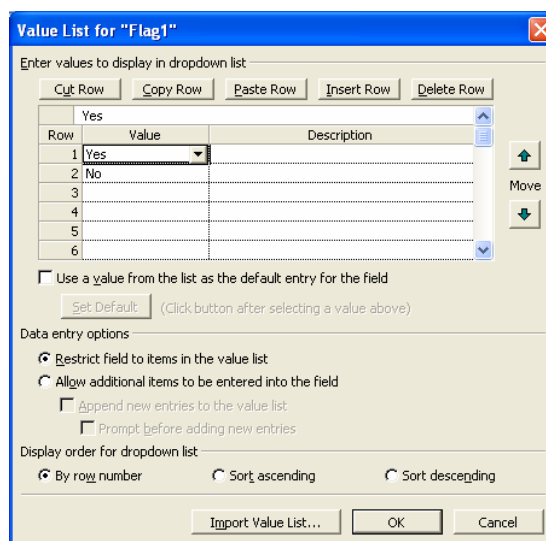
Value List for "Flag1"

Enter values to display in dropdown list

Cut Row | Copy Row | Paste Row | Insert Row | Delete Row

Yes

| Row | Value | Description |
|---|---|---|
| 1 | Yes | |
| 2 | No | |
| 3 | | |
| 4 | | |
| 5 | | |
| 6 | | |

Move

Use a value from the list as the default entry for the field

Set Default (Click button after selecting a value above)

Data entry options

Restrict field to items in the value list

Allow additional items to be entered into the field

Append new entries to the value list

Prompt before adding new entries

Display order for dropdown list

By row number

Sort ascending

Sort descending

Import Value List...

OK

Cancel